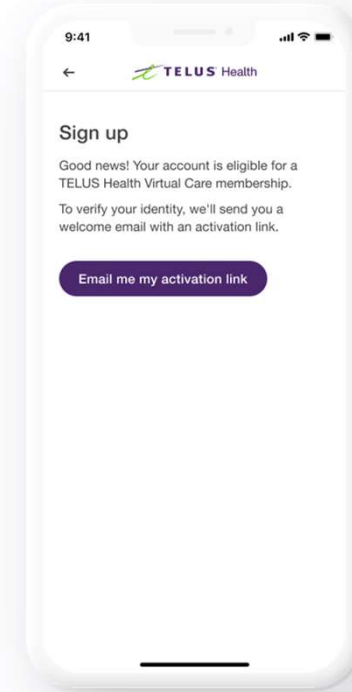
9:41

←

TELUS Health

Sign up

Good news! Your account is eligible for a TELUS Health Virtual Care membership.

To verify your identity, we'll send you a welcome email with an activation link.

Email me my activation link